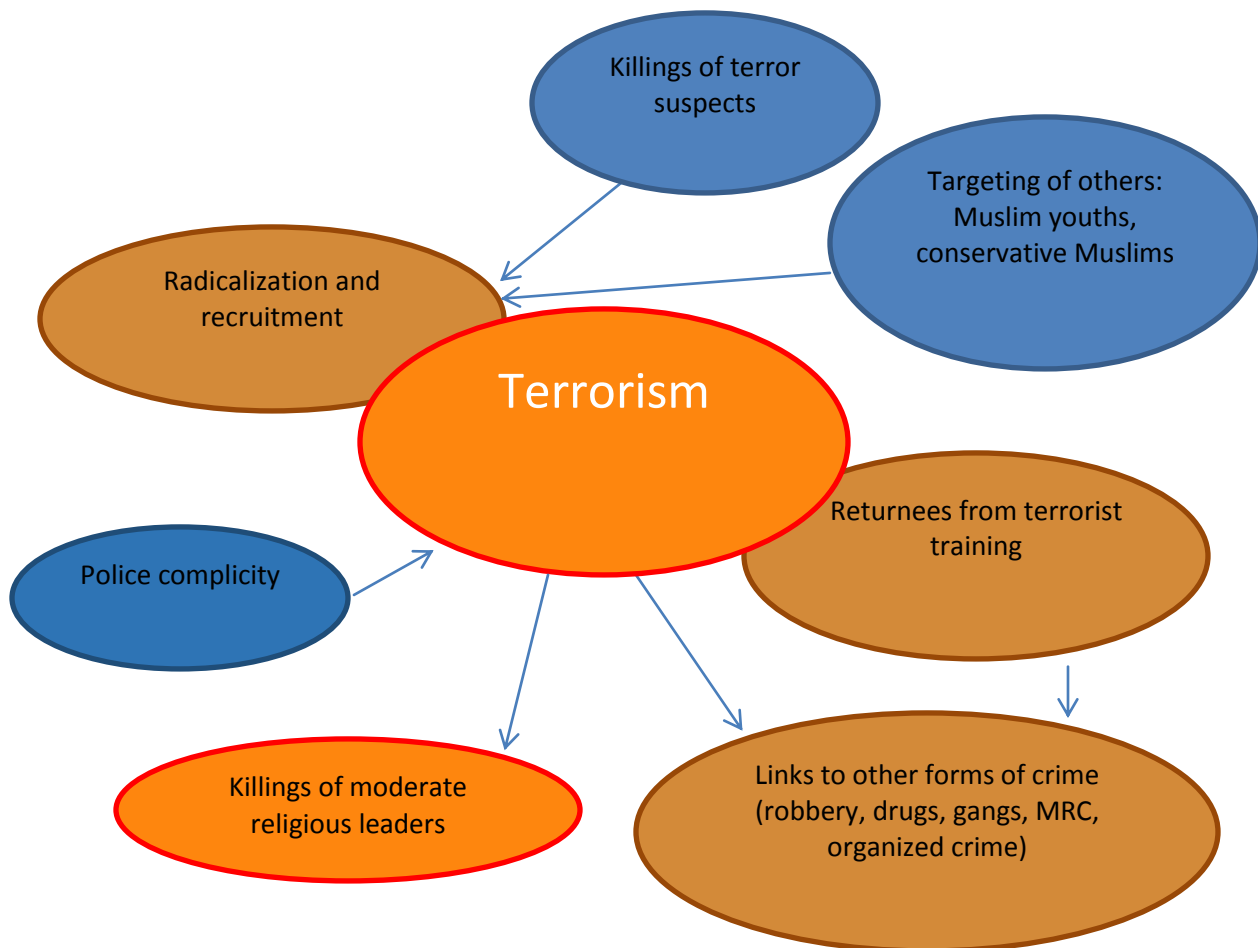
Killings of terror suspects

Targeting of others: Muslim youths, conservative Muslims

Radicalization and recruitment

Terrorism

Returnees from terrorist training

Police complicity

Killings of moderate religious leaders

Links to other forms of crime (robbery, drugs, gangs, MRC, organized crime)